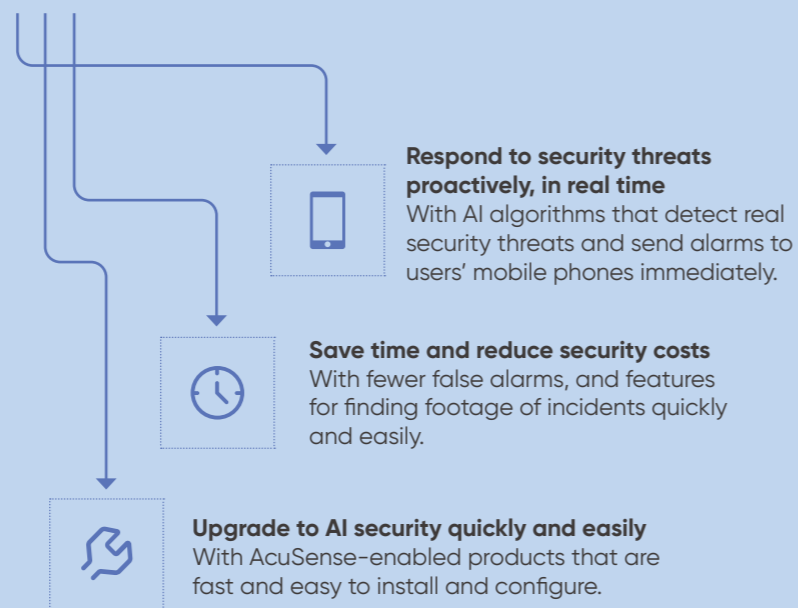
**Respond to security threats proactively, in real time**
With AI algorithms that detect real security threats and send alarms to users' mobile phones immediately.

**Save time and reduce security costs**
With fewer false alarms, and features for finding footage of incidents quickly and easily.

**Upgrade to AI security quickly and easily**
With AcuSense-enabled products that are fast and easy to install and configure.